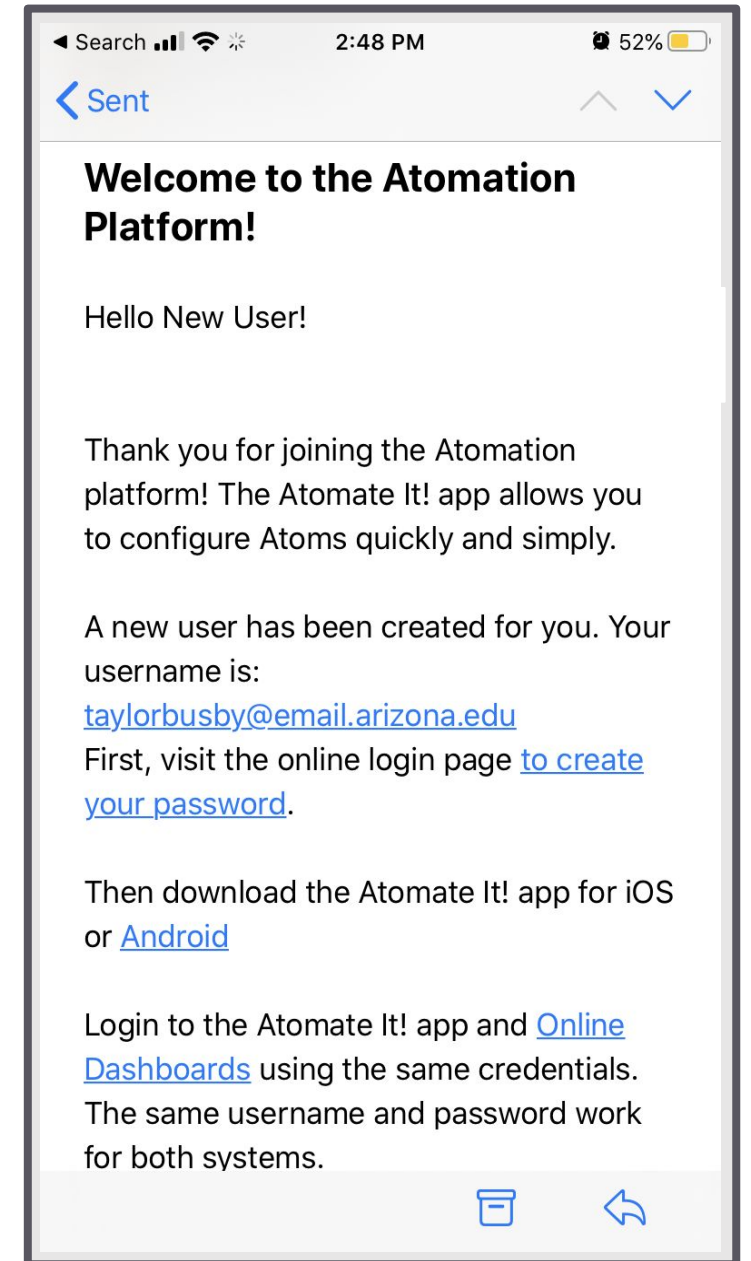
◀ Search 2:48 PM 52%

Sent

Welcome to the Atomation Platform!

Hello New User!

Thank you for joining the Atomation platform! The Atomate It! app allows you to configure Atoms quickly and simply.

A new user has been created for you. Your username is: taylorbusby@email.arizona.edu
First, visit the online login page to create your password.

Then download the Atomate It! app for iOS or Android

Login to the Atomate It! app and Online Dashboards using the same credentials. The same username and password work for both systems.